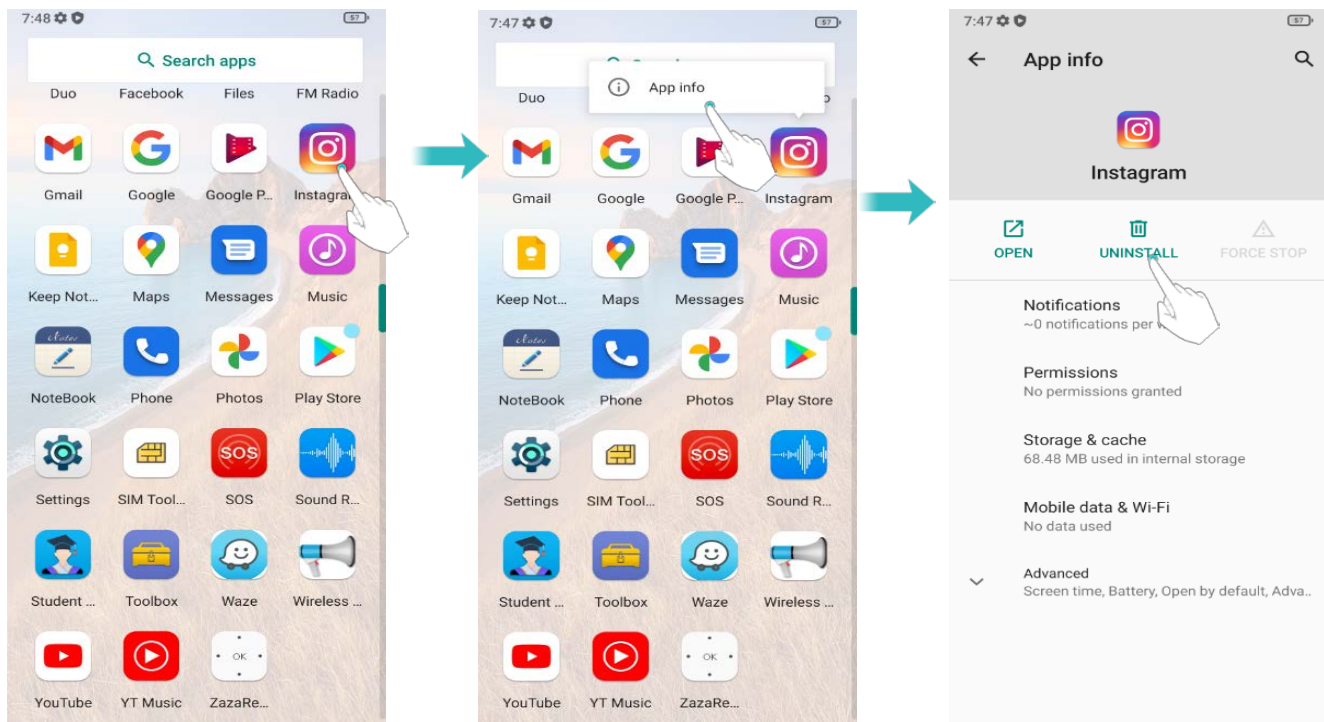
7:48 57

Search apps

Duo Facebook Files FM Radio

Gmail Google Google P... Instagram

Keep Not... Maps Messages Music

NoteBook Phone Photos Play Store

Settings SIM Tool... SOS Sound R...

Student ... Toolbox Waze Wireless ...

YouTube YT Music ZazaRe...

7:47 57

App info

Duo

Gmail Google Google P... Instagram

Keep Not... Maps Messages Music

NoteBook Phone Photos Play Store

Settings SIM Tool... SOS Sound R...

Student ... Toolbox Waze Wireless ...

YouTube YT Music ZazaRe...

7:47 57

App info

Instagram

OPEN UNINSTALL FORCE STOP

Notifications
~0 notifications per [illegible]

Permissions
No permissions granted

Storage & cache
68.48 MB used in internal storage

Mobile data & Wi-Fi
No data used

Advanced
Screen time, Battery, Open by default, Adva..